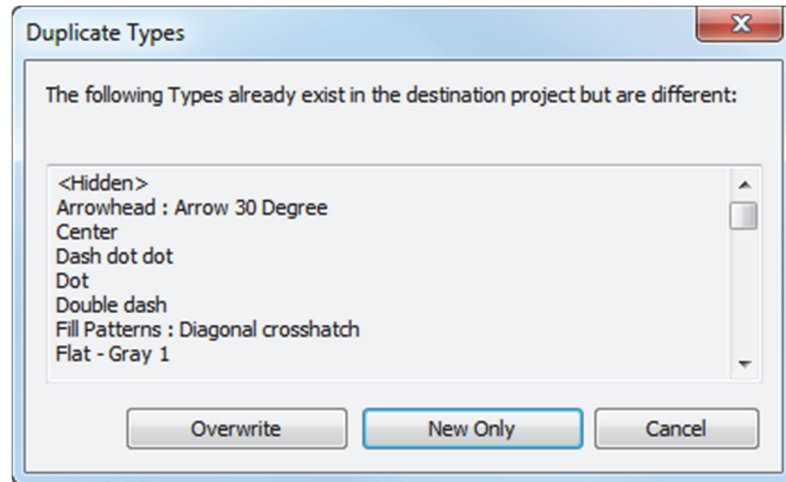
Duplicate Types

The following Types already exist in the destination project but are different:

<Hidden>
Arrowhead : Arrow 30 Degree
Center
Dash dot dot
Dot
Double dash
Fill Patterns : Diagonal crosshatch
Flat - Gray 1

Overwrite
New Only
Cancel